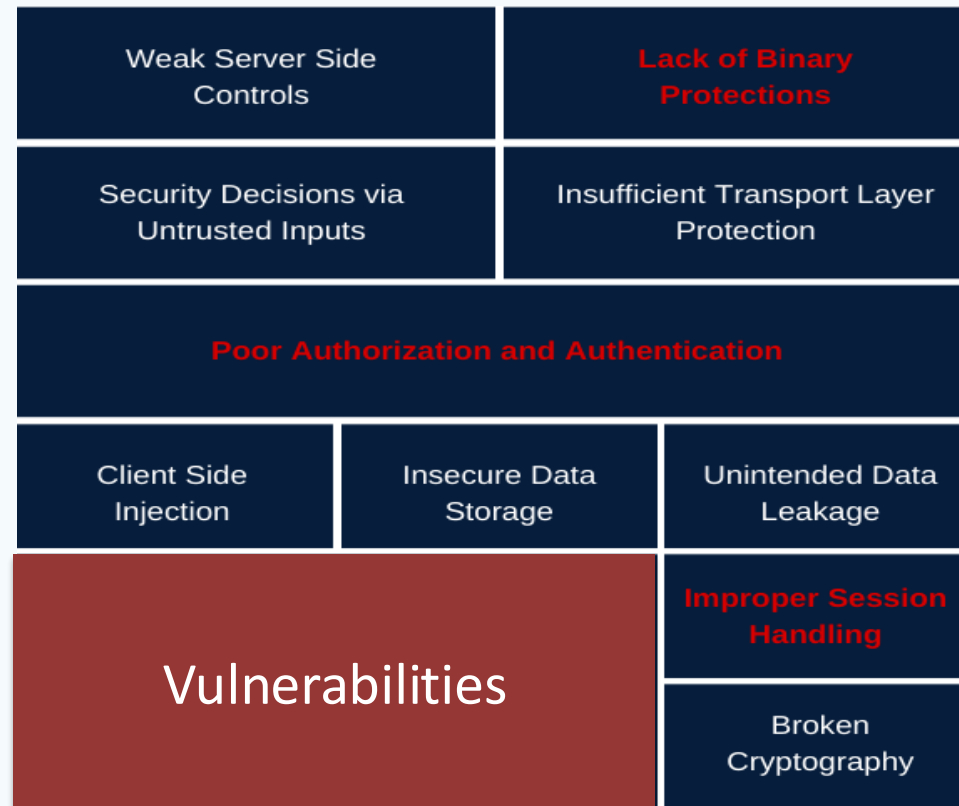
Weak Server Side Controls

Lack of Binary Protections

Security Decisions via Untrusted Inputs

Insufficient Transport Layer Protection

Poor Authorization and Authentication

Client Side Injection

Insecure Data Storage

Unintended Data Leakage

Vulnerabilities

Improper Session Handling

Broken Cryptography